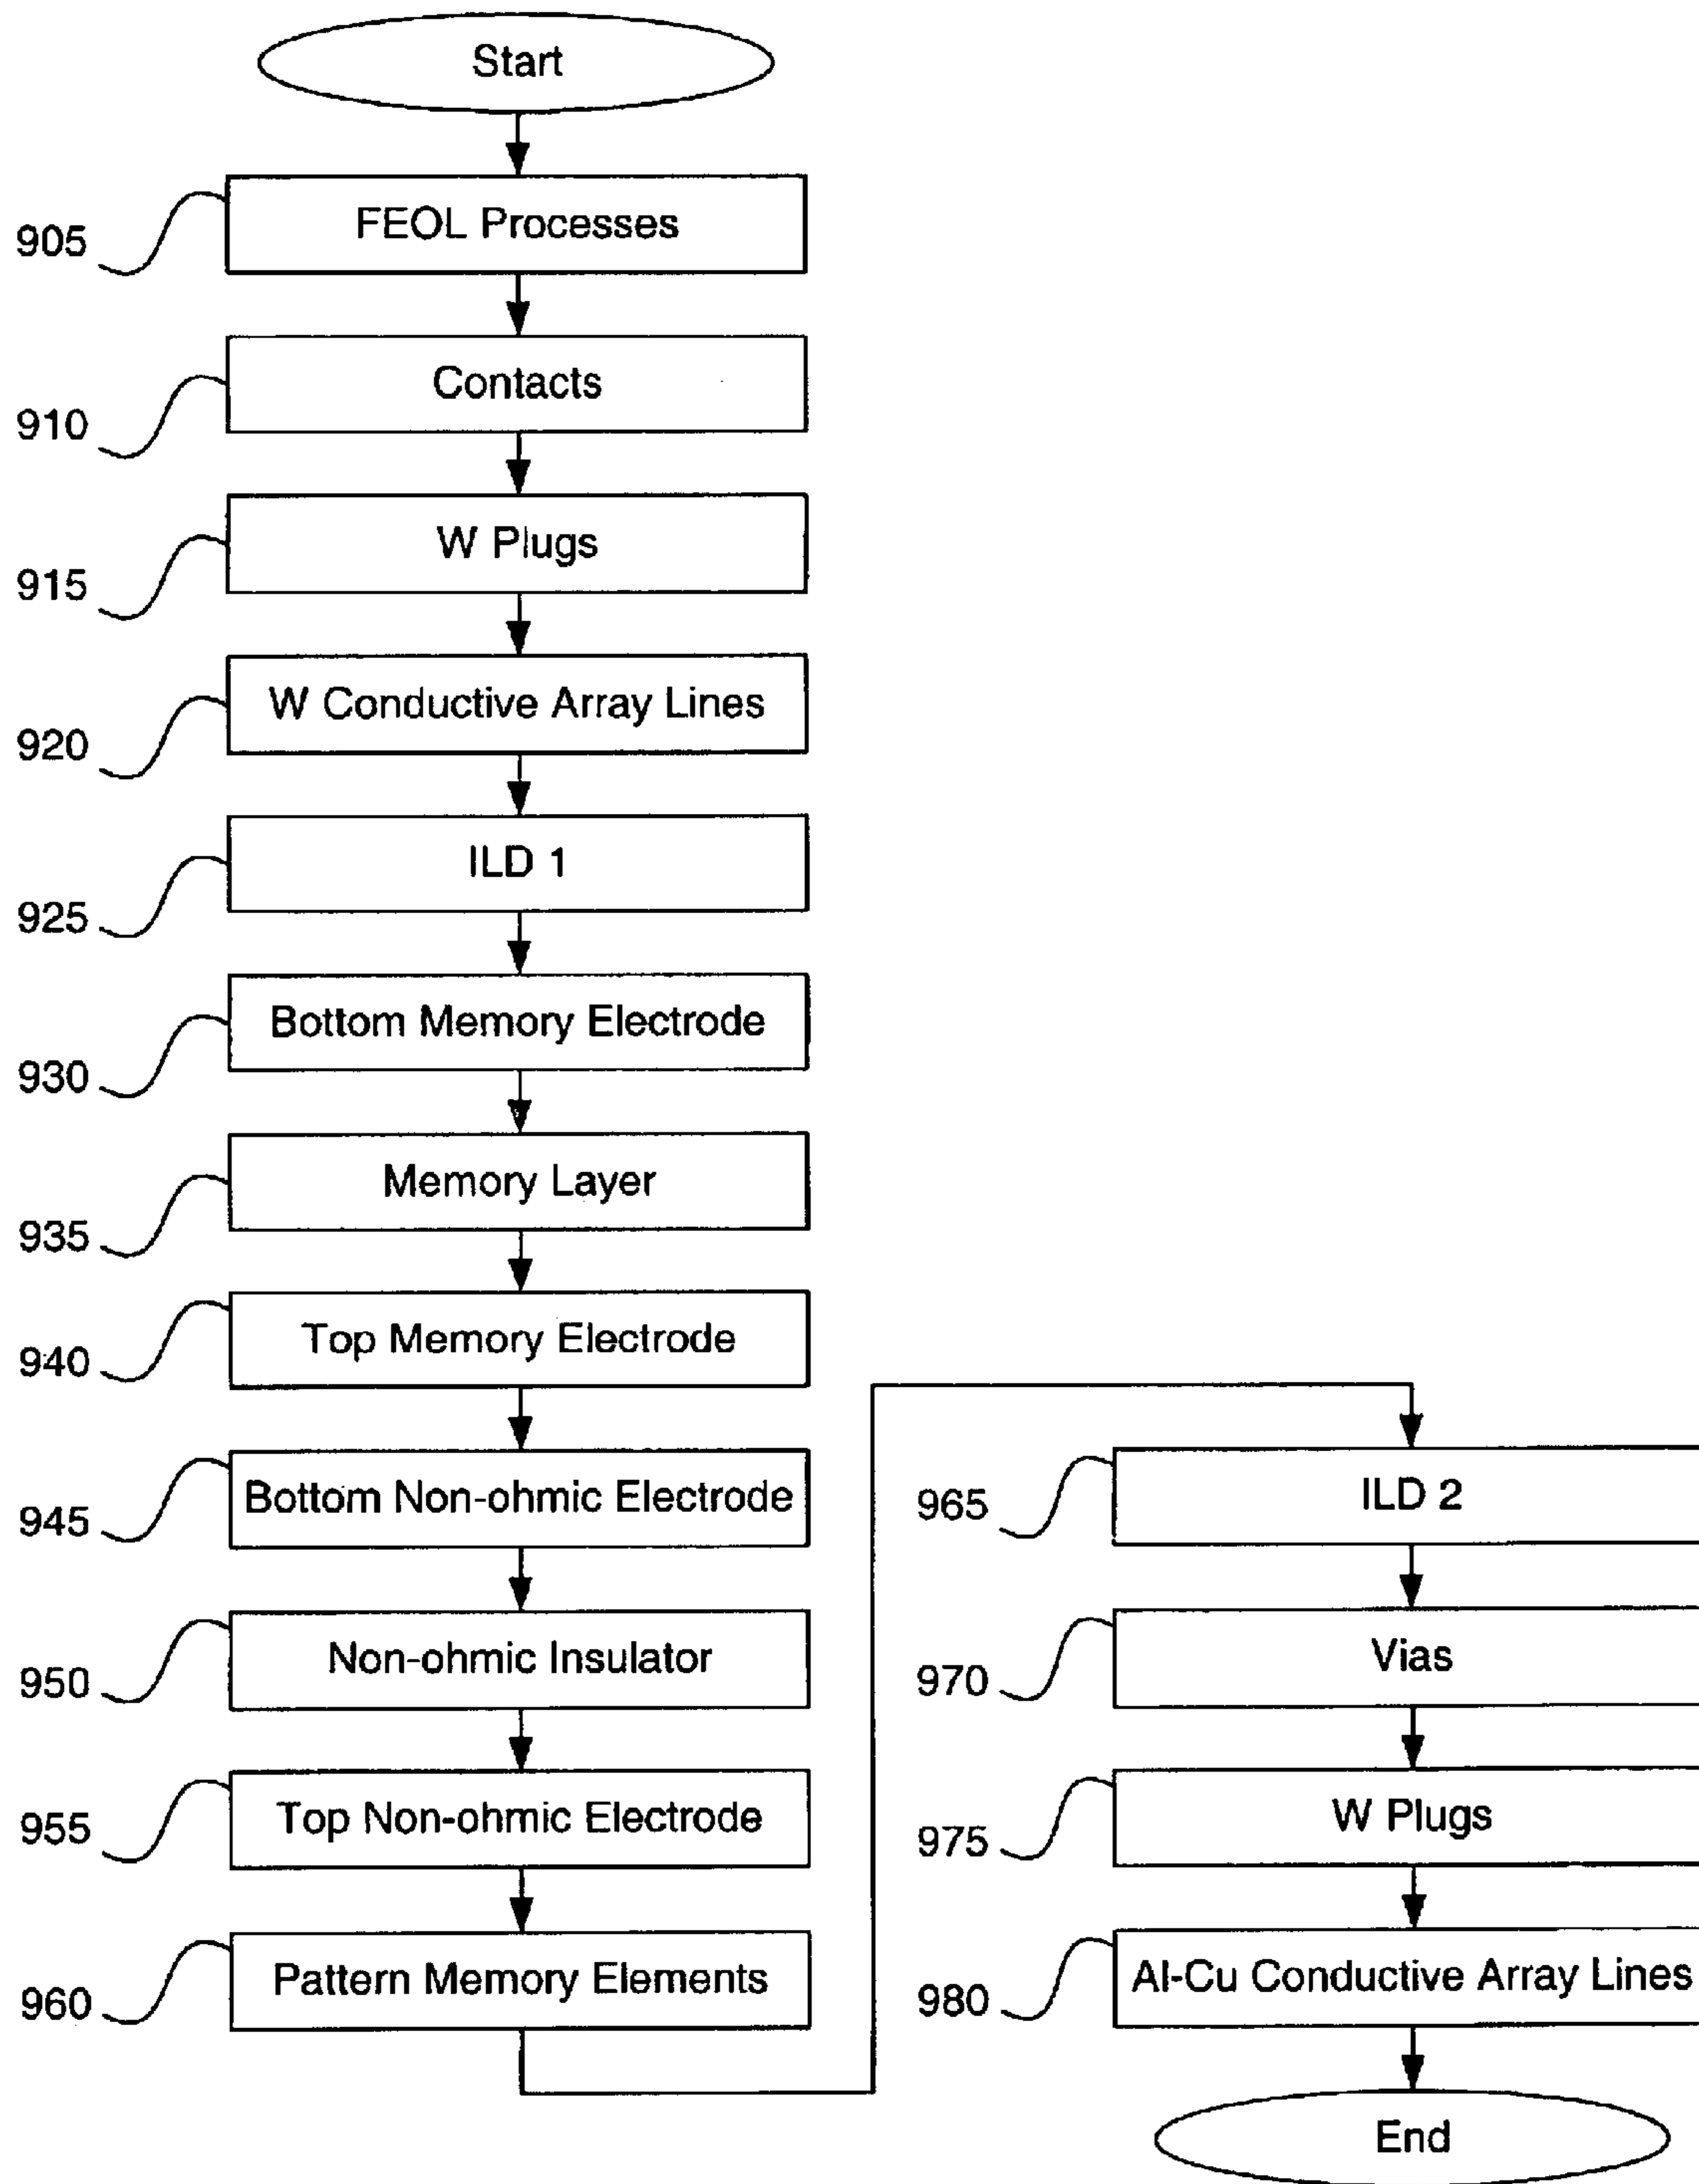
Start

905 FEOL Processes

910 Contacts

915 W Plugs

920 W Conductive Array Lines

925 ILD 1

930 Bottom Memory Electrode

935 Memory Layer

940 Top Memory Electrode

945 Bottom Non-ohmic Electrode

950 Non-ohmic Insulator

955 Top Non-ohmic Electrode

960 Pattern Memory Elements

965 ILD 2

970 Vias

975 W Plugs

980 Al-Cu Conductive Array Lines

End